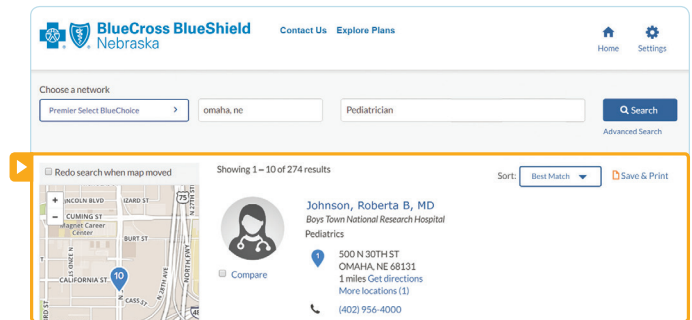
BlueCross BlueShield Nebraska

Contact Us Explore Plans

Home Settings

Choose a network

Premier Select BlueChoice >

omaha, ne

Pediatrician

Search

Advanced Search

Redo search when map moved

Showing 1 – 10 of 274 results

Sort: Best Match

Save & Print

+
−
LINCOLN BLVD
IZARD ST
CUMING ST
Magnet Career Center
BURT ST
CALIFORNIA ST
N 28TH AVE
CASS ST
10
75

Johnson, Roberta B, MD

Boys Town National Research Hospital

Pediatrics

1

500 N 30TH ST
OMAHA, NE 68131
1 miles Get directions
More locations (1)

Compare

(402) 956-4000